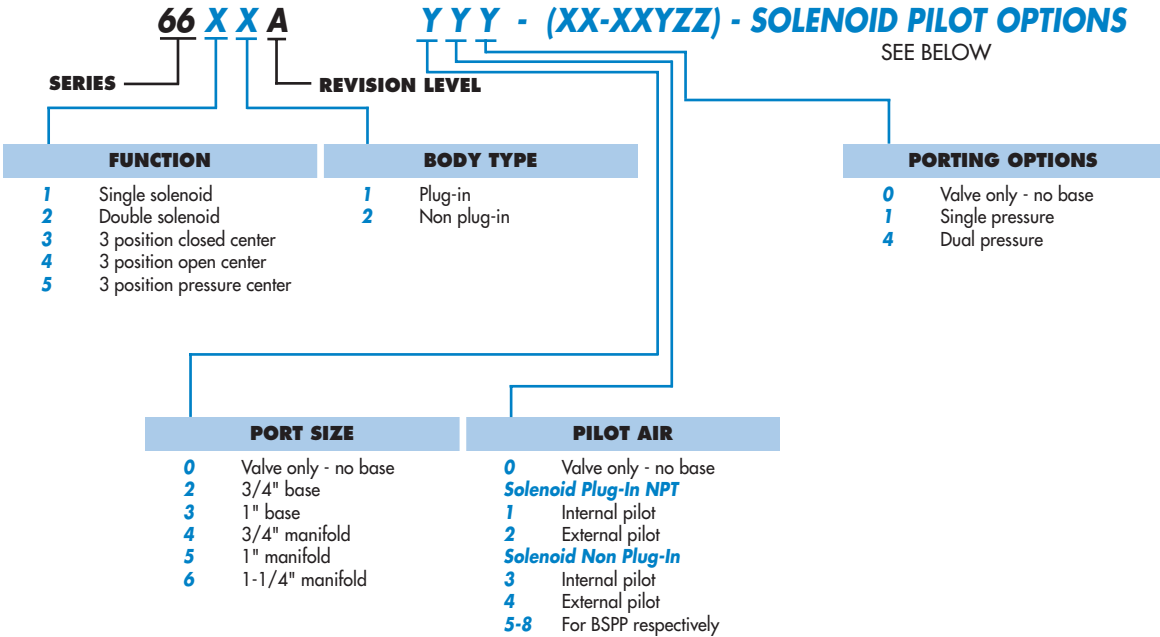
66 X X A   Y Y Y - (XX-XXYZZ) - SOLENOID PILOT OPTIONS
SEE BELOW

SERIES
REVISION LEVEL

FUNCTION
1 Single solenoid
2 Double solenoid
3 3 position closed center
4 3 position open center
5 3 position pressure center

BODY TYPE
1 Plug-in
2 Non plug-in

PORTING OPTIONS
0 Valve only - no base
1 Single pressure
4 Dual pressure

PORT SIZE
0 Valve only - no base
2 3/4" base
3 1" base
4 3/4" manifold
5 1" manifold
6 1-1/4" manifold

PILOT AIR
0 Valve only - no base
Solenoid Plug-In NPT
1 Internal pilot
2 External pilot
Solenoid Non Plug-In
3 Internal pilot
4 External pilot
5-8 For BSPP respectively